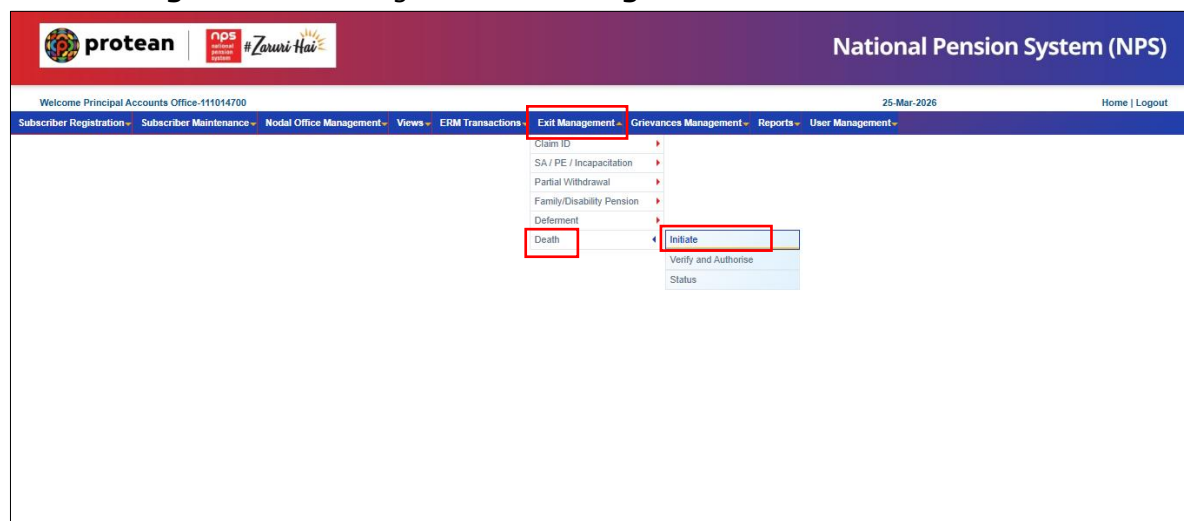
protean | nps national pension system #Zaruri Hai

National Pension System (NPS)

Welcome Principal Accounts Office-111014700

25-Mar-2026

Home | Logout

Subscriber Registration Subscriber Maintenance Nodal Office Management Views ERM Transactions Exit Management Grievances Management Reports User Management

Claim ID
SA / PE / Incapacitation
Partial Withdrawal
Family/Disability Pension
Deferment
Death

Initiate
Verify and Authorise
Status